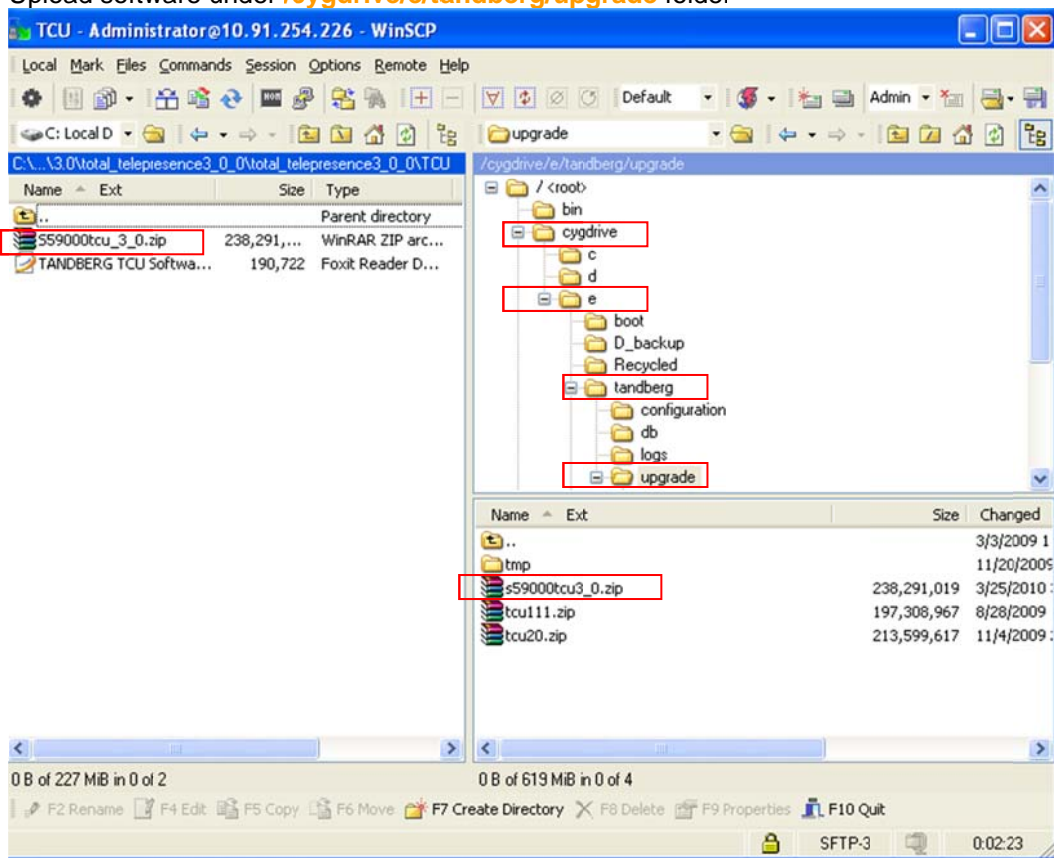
Upload software under /cygdrive/e/tandberg/upgrade folder

TCU - Administrator@10.91.254.226 - WinSCP

Local Mark Files Commands Session Options Remote Help

Default Admin

C: Local D

upgrade

C:\...\3.0\total_telepresence3_0_0\total_telepresence3_0_0\TCU

/cygdrive/e/tandberg/upgrade

| Name | Ext | Size | Type |
|---|---|---|---|
| .. | | | Parent directory |
| S59000tcu_3_0.zip | | 238,291,... | WinRAR ZIP arc... |
| TANDBERG TCU Softwa... | | 190,722 | Foxit Reader D... |

/ <root>
bin
cygdrive
c
d
e
boot
D_backup
Recycled
tandberg
configuration
db
logs
upgrade

| Name | Ext | Size | Changed |
|---|---|---|---|
| .. | | | 3/3/2009 1 |
| tmp | | | 11/20/2009 |
| s59000tcu3_0.zip | | 238,291,019 | 3/25/2010 |
| tcu111.zip | | 197,308,967 | 8/28/2009 |
| tcu20.zip | | 213,599,617 | 11/4/2009 |

0 B of 227 MiB in 0 of 2

0 B of 619 MiB in 0 of 4

F2 Rename F4 Edit F5 Copy F6 Move F7 Create Directory F8 Delete F9 Properties F10 Quit

SFTP-3 0:02:23